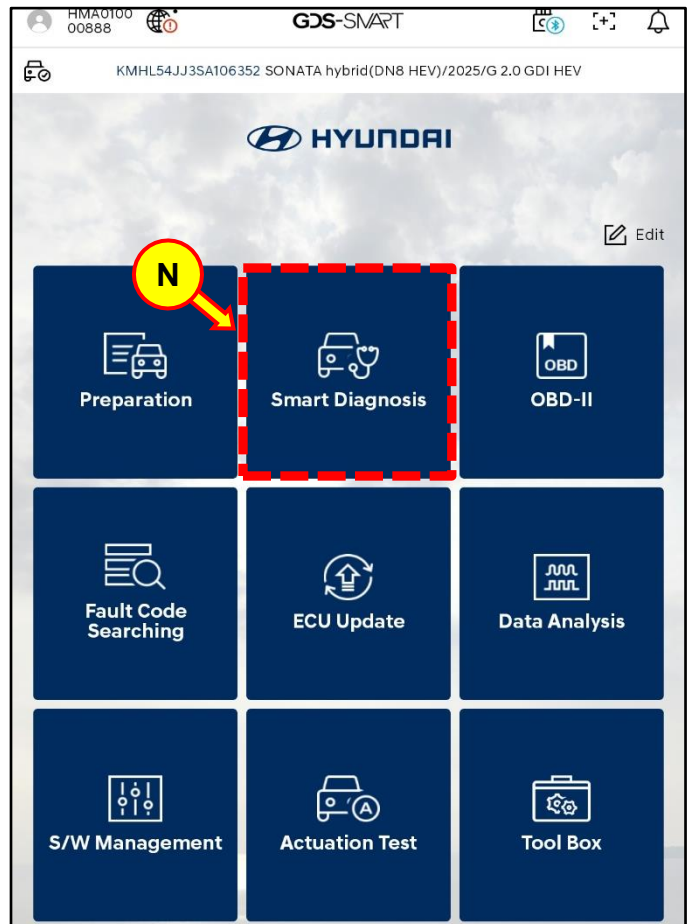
HMA0100
00888

GDS-SMART

KMHL54JJ3SA106352 SONATA hybrid(DN8 HEV)/2025/G 2.0 GDI HEV

HYUNDAI

Edit

N

Preparation

Smart Diagnosis

OBD

OBD-II

Fault Code Searching

ECU Update

Data Analysis

S/W Management

Actuation Test

Tool Box